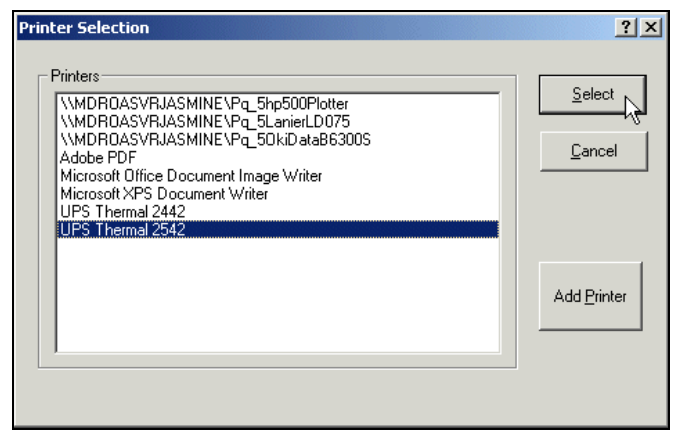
Printer Selection

?

Printers

\\MDROASVRJASMINE\Pq_5hp500Plotter
\\MDROASVRJASMINE\Pq_5LanierLD075
\\MDROASVRJASMINE\Pq_5OkiDataB6300S
Adobe PDF
Microsoft Office Document Image Writer
Microsoft XPS Document Writer
UPS Thermal 2442
UPS Thermal 2542

Select

Cancel

Add Printer